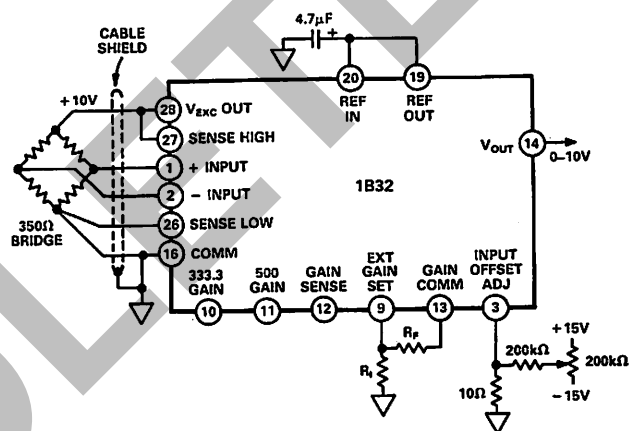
CABLE SHIELD

4.7μF

+

+10V

28 $V_{EXC}$ OUT

27 SENSE HIGH

1 + INPUT

2 – INPUT

26 SENSE LOW

16 COMM

350Ω BRIDGE

20 REF IN

19 REF OUT

1B32

$V_{OUT}$ 14 0–10V

333.3 GAIN 10

500 GAIN 11

GAIN SENSE 12

EXT GAIN SET 9

GAIN COMM 13

INPUT OFFSET ADJ 3

$R_F$

$R_I$

200kΩ

+15V

200kΩ

–15V

10Ω